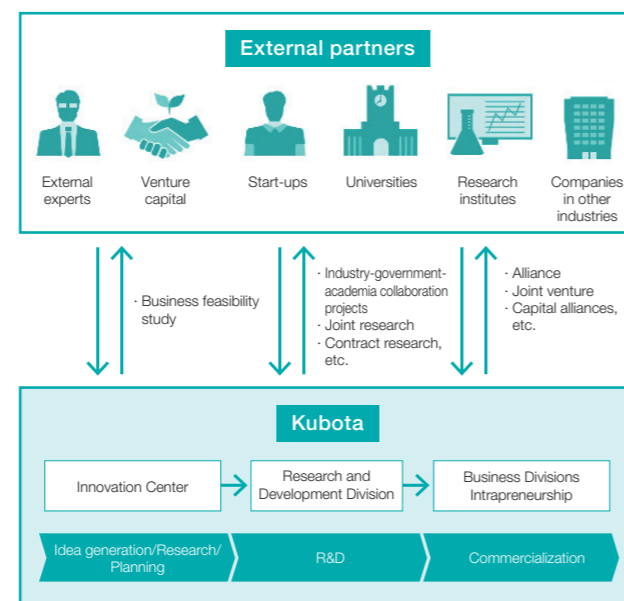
External partners

External experts

Venture capital

Start-ups

Universities

Research institutes

Companies in other industries

· Business feasibility study

· Industry-government-academia collaboration projects
· Joint research
· Contract research, etc.

· Alliance
· Joint venture
· Capital alliances, etc.

Kubota

Innovation Center

Research and Development Division

Business Divisions Intrapreneurship

Idea generation/Research/ Planning

R&D

Commercialization